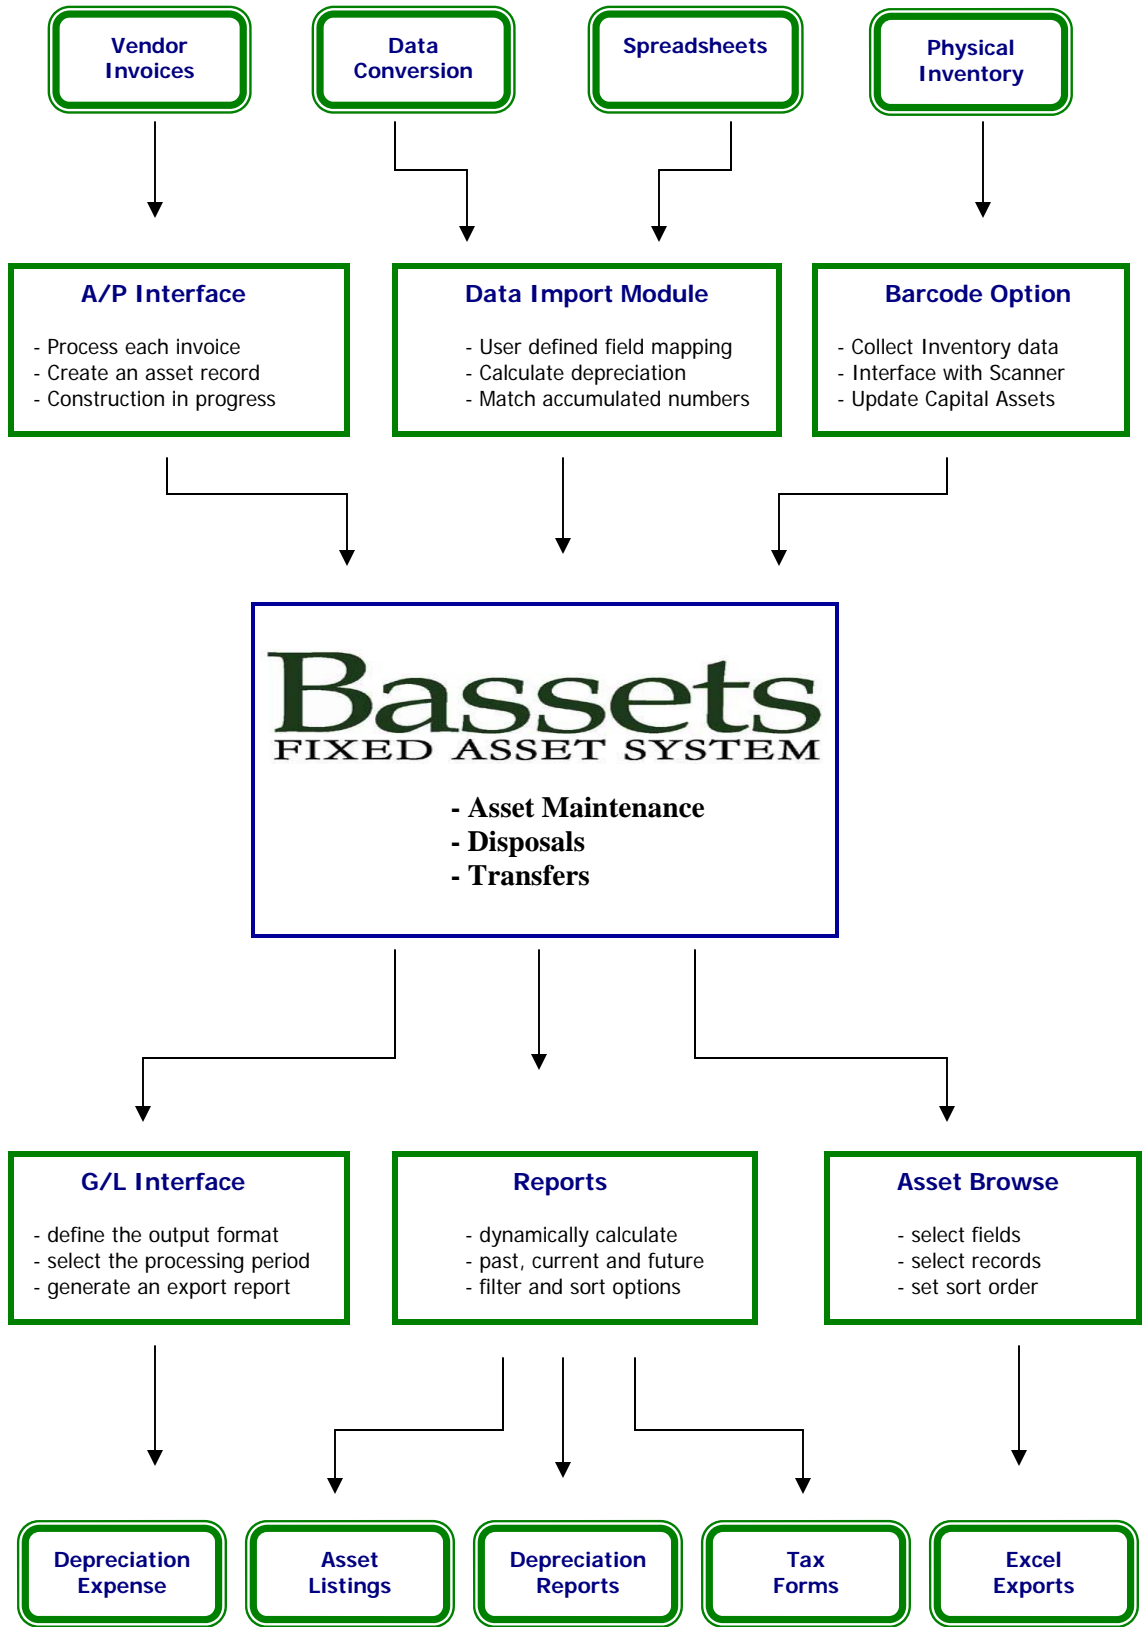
Vendor Invoices

Data Conversion

Spreadsheets

Physical Inventory

A/P Interface

- Process each invoice
- Create an asset record
- Construction in progress

Data Import Module

- User defined field mapping
- Calculate depreciation
- Match accumulated numbers

Barcode Option

- Collect Inventory data
- Interface with Scanner
- Update Capital Assets

Bassets
FIXED ASSET SYSTEM

- Asset Maintenance
- Disposals
- Transfers

G/L Interface

- define the output format
- select the processing period
- generate an export report

Reports

- dynamically calculate
- past, current and future
- filter and sort options

Asset Browse

- select fields
- select records
- set sort order

Depreciation Expense

Asset Listings

Depreciation Reports

Tax Forms

Excel Exports